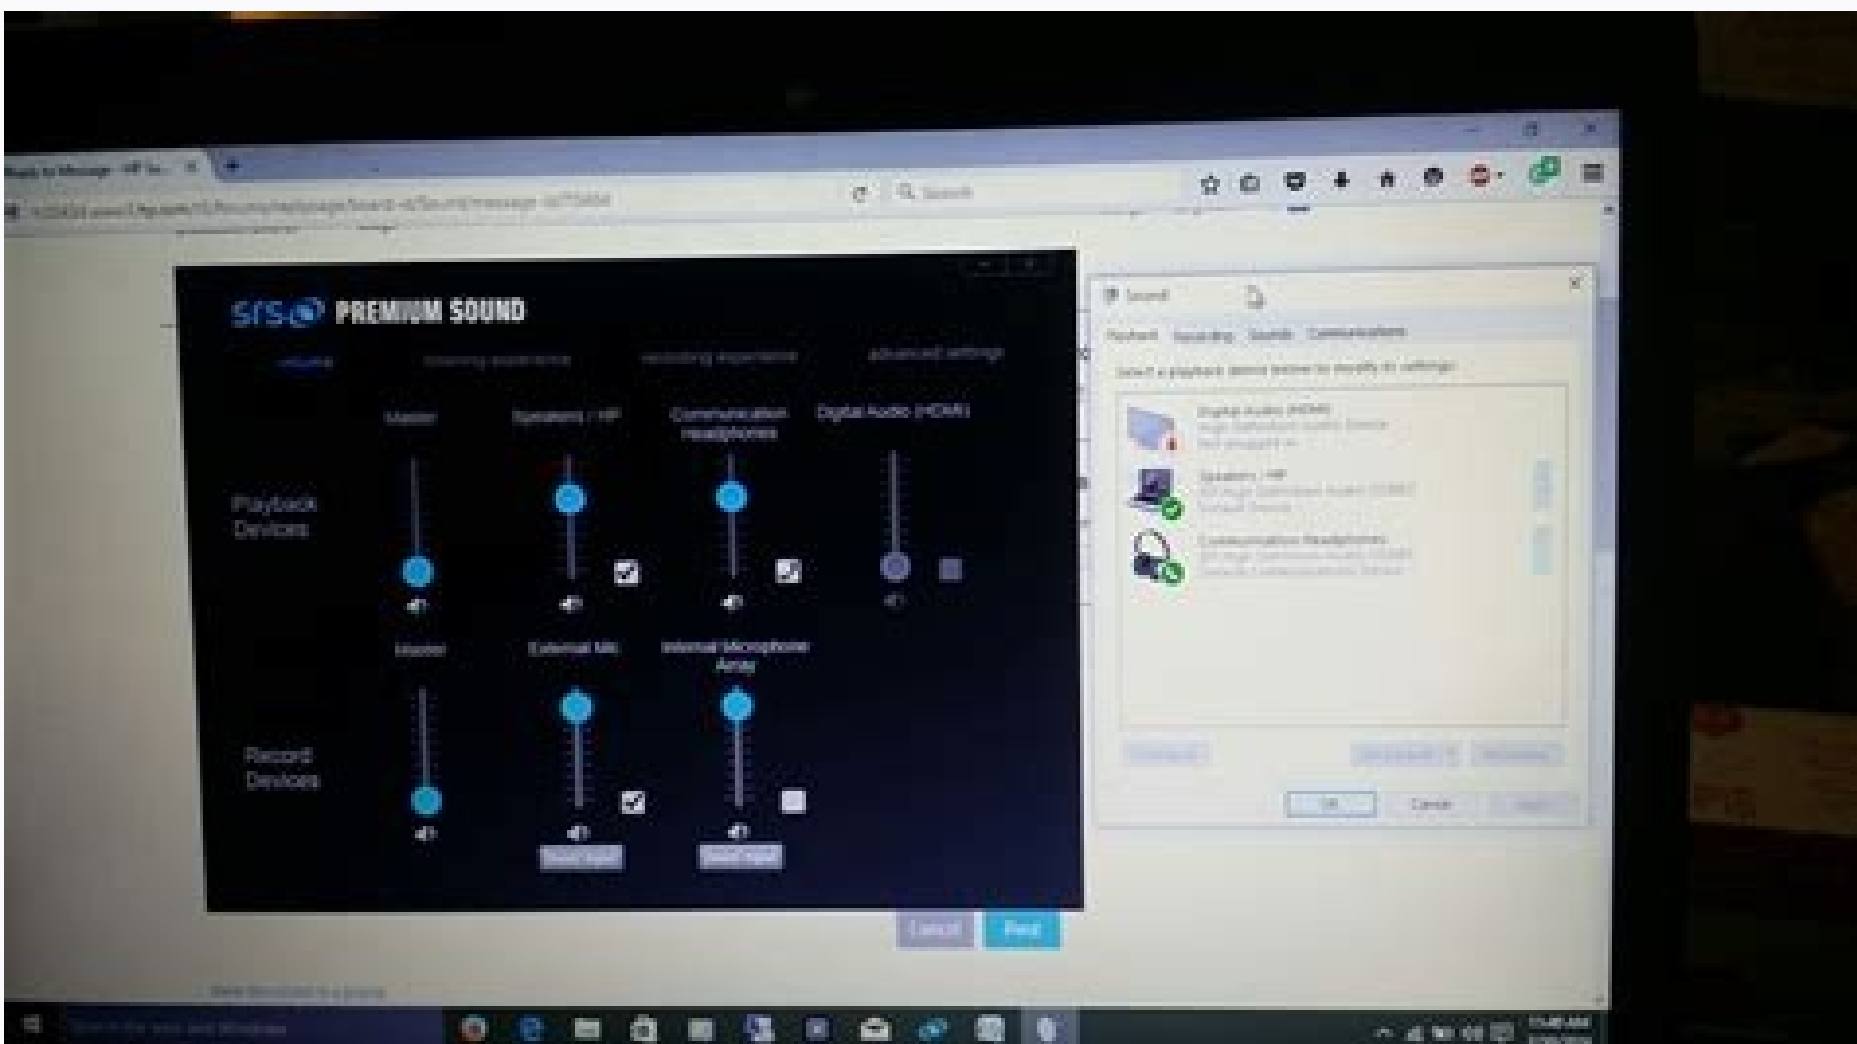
Reply to Message - HP Su... ×

Search

SRS PREMIUM SOUND

volume

listening experience

recording experience

advanced settings

Master

Speakers / HP

Communication Headphones

Digital Audio (HDMI)

Playback Devices

Master

External Mic

Internal Microphone Array

Record Devices

Select Input

Select Input

Cancel

Post

Sound

Playback

Recording

Sounds

Communications

Select a playback device below to modify its settings:

Digital Audio (HDMI)

High Definition Audio Device

Not plugged in

Speakers / HP

Default Device

Communication Headphones

Default Communications Device

Configure

Set Default

Properties

OK

Cancel

Apply

Search the web and Windows